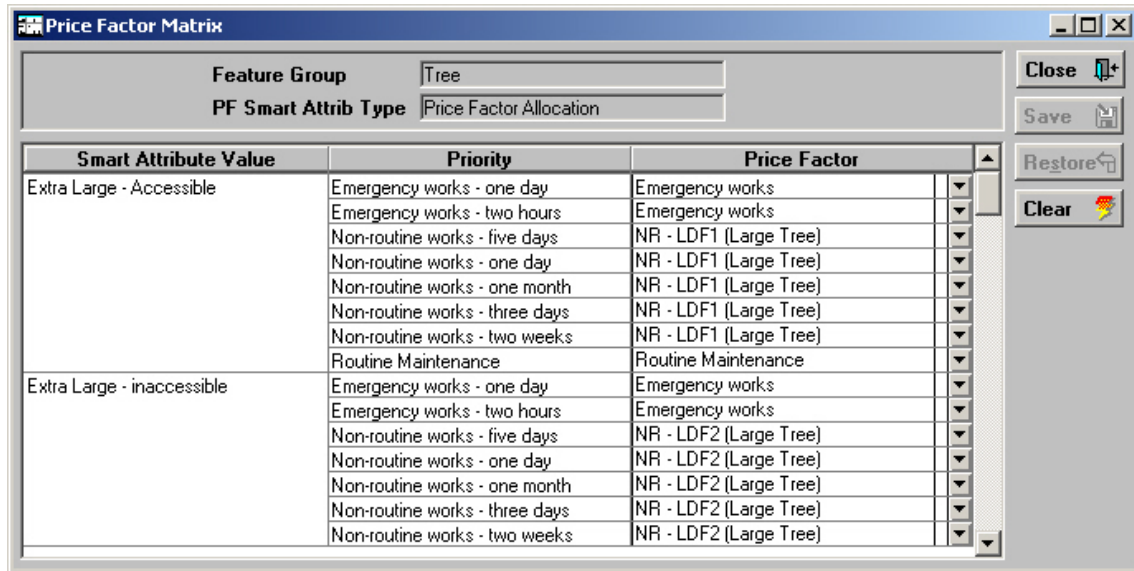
Price Factor Matrix

Feature Group Tree
PF Smart Attrib Type Price Factor Allocation

Close
Save
Restore
Clear

| Smart Attribute Value | Priority | Price Factor |
|---|---|---|
| Extra Large - Accessible | Emergency works - one day | Emergency works |
| | Emergency works - two hours | Emergency works |
| | Non-routine works - five days | NR - LDF1 (Large Tree) |
| | Non-routine works - one day | NR - LDF1 (Large Tree) |
| | Non-routine works - one month | NR - LDF1 (Large Tree) |
| | Non-routine works - three days | NR - LDF1 (Large Tree) |
| | Non-routine works - two weeks | NR - LDF1 (Large Tree) |
| | Routine Maintenance | Routine Maintenance |
| Extra Large - inaccessible | Emergency works - one day | Emergency works |
| | Emergency works - two hours | Emergency works |
| | Non-routine works - five days | NR - LDF2 (Large Tree) |
| | Non-routine works - one day | NR - LDF2 (Large Tree) |
| | Non-routine works - one month | NR - LDF2 (Large Tree) |
| | Non-routine works - three days | NR - LDF2 (Large Tree) |
| | Non-routine works - two weeks | NR - LDF2 (Large Tree) |